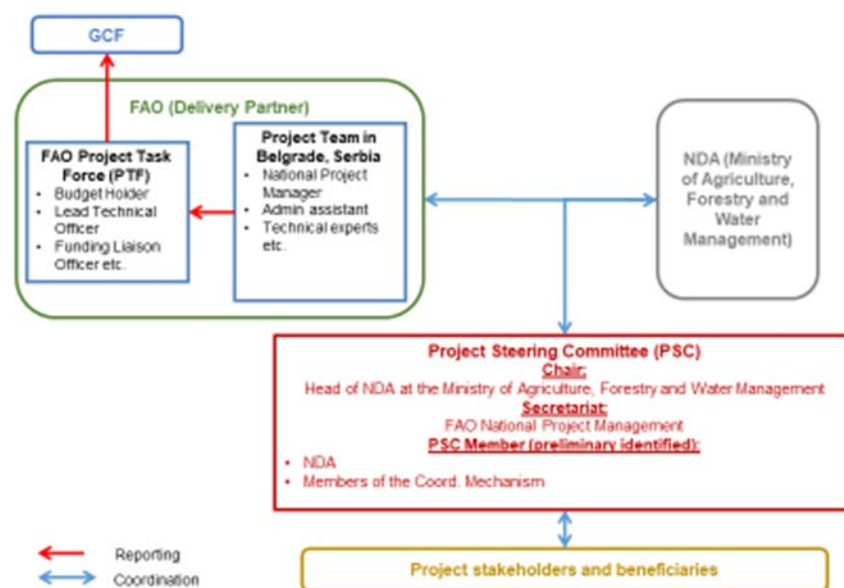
GCF

FAO (Delivery Partner)

FAO Project Task Force (PTF)
- Budget Holder
- Lead Technical Officer
- Funding Liaison Officer etc.

Project Team in Belgrade, Serbia
- National Project Manager
- Admin assistant
- Technical experts etc.

NDA (Ministry of Agriculture, Forestry and Water Management)

Project Steering Committee (PSC)
Chair:
Head of NDA at the Ministry of Agriculture, Forestry and Water Management
Secretariat:
FAO National Project Management
PSC Member (preliminary identified):
- NDA
- Members of the Coord. Mechanism

Reporting
Coordination

Project stakeholders and beneficiaries